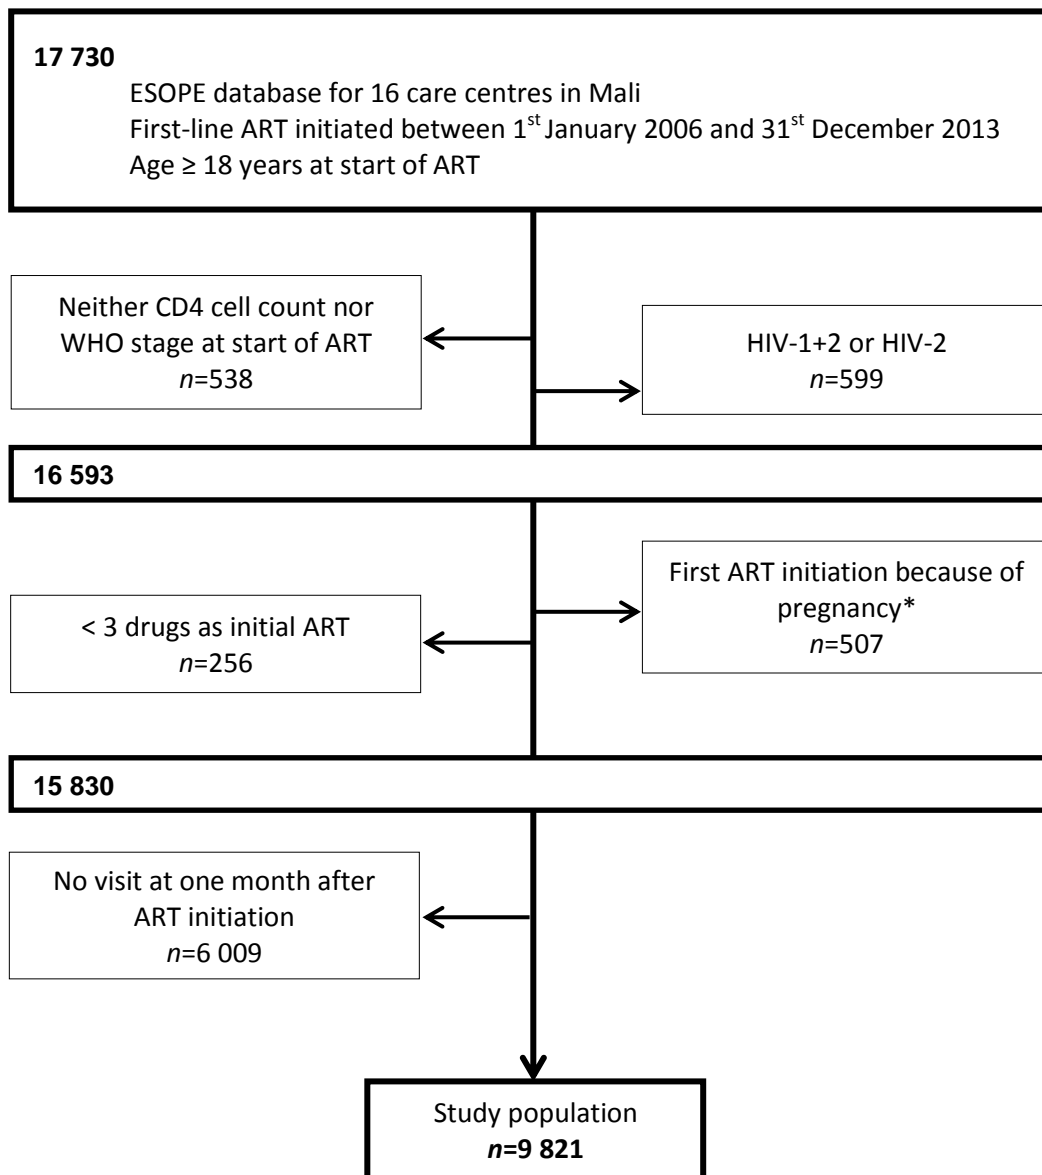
**17 730**

ESOPE database for 16 care centres in Mali
First-line ART initiated between 1$^{st}$ January 2006 and 31$^{st}$ December 2013
Age ≥ 18 years at start of ART

Neither CD4 cell count nor WHO stage at start of ART
*n*=538

HIV-1+2 or HIV-2
*n*=599

**16 593**

< 3 drugs as initial ART
*n*=256

First ART initiation because of pregnancy*
*n*=507

**15 830**

No visit at one month after ART initiation
*n*=6 009

Study population
***n*=9 821**